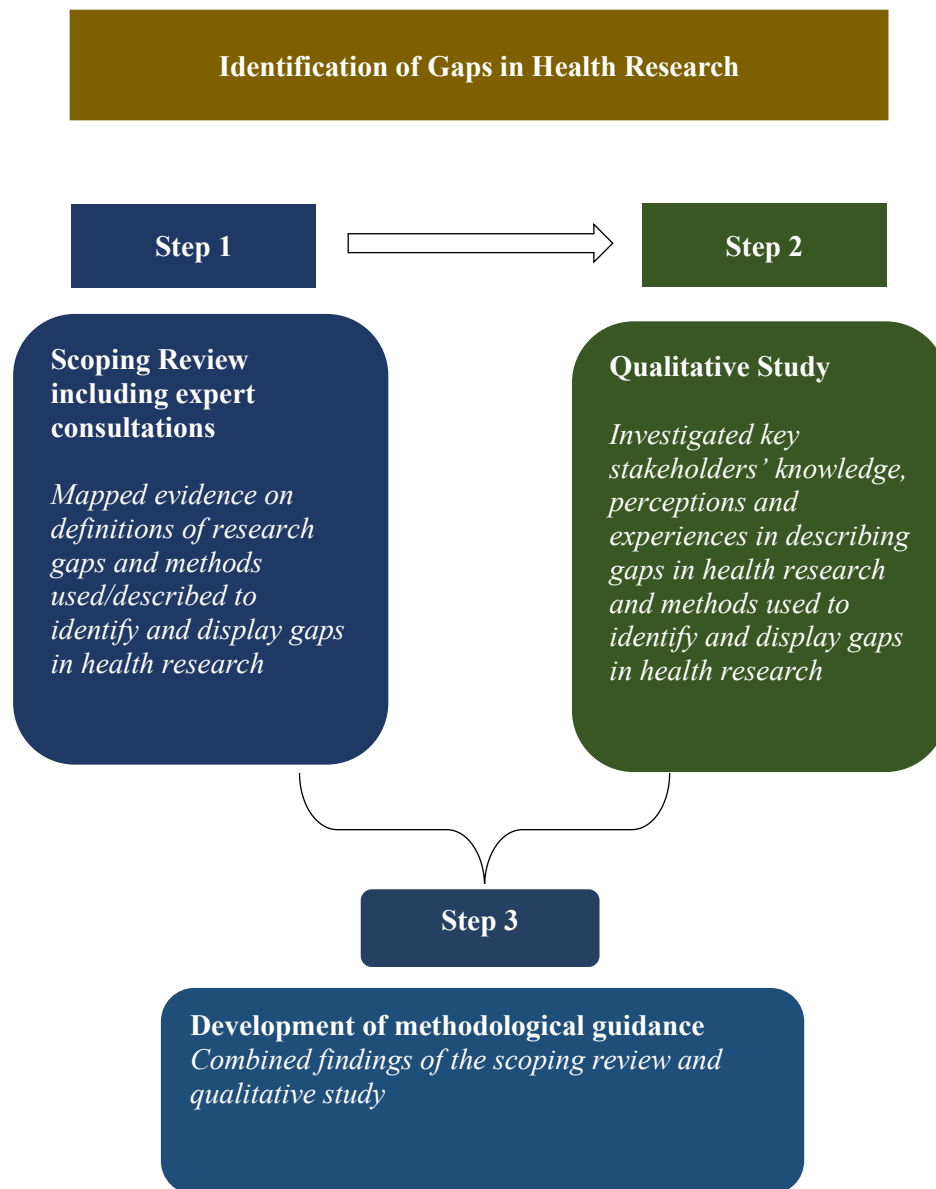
Identification of Gaps in Health Research

Step 1

Step 2

Scoping Review including expert consultations

Mapped evidence on definitions of research gaps and methods used/described to identify and display gaps in health research

Qualitative Study

Investigated key stakeholders' knowledge, perceptions and experiences in describing gaps in health research and methods used to identify and display gaps in health research

Step 3

Development of methodological guidance
Combined findings of the scoping review and qualitative study